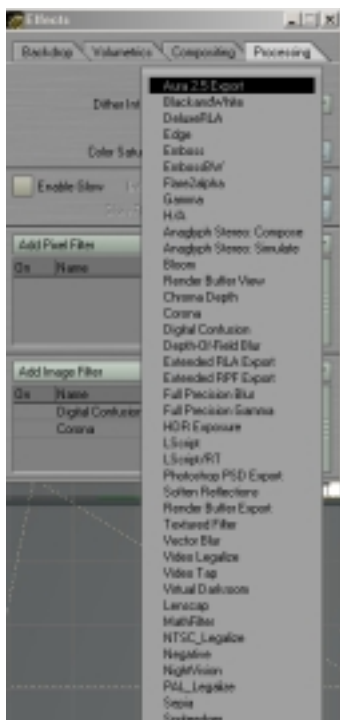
Effects

Backdrop
Volumetrics
Compositing
Processing

Dither Int

Color Satu

Enable Glow

Add Pixel Filter
On
Name

Add Image Filter
On
Name
Digital Confusion
Corona

Aura 2.5 Export
BlackandWhite
DeluxeRLA
Edge
Emboss
EmbossBW
Flare2alpha
Gamma
HdL
Anaglyph Stereo: Compose
Anaglyph Stereo: Simulate
Bloom
Render Buffer View
Chroma Depth
Corona
Digital Confusion
Depth-Of-Field Blur
Extended RLA Export
Extended RPF Export
Full Precision Blur
Full Precision Gamma
HDR Exposure
LScript
LScript/RT
Photoshop PSD Export
Soften Reflections
Render Buffer Export
Textured Filter
Vector Blur
Video Legalize
Video Tap
Virtual Darkroom
Lenscap
MathFilter
NTSC_Legalize
Negative
NightVision
PAL_Legalize
Sepia
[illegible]